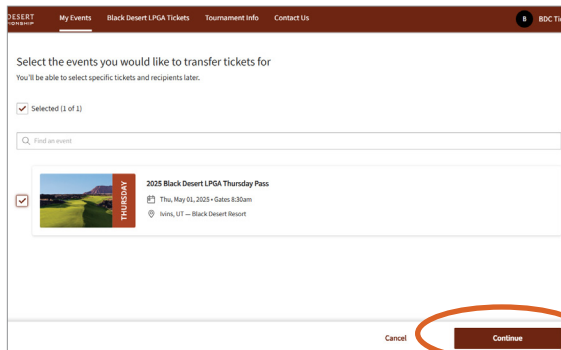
DESERT
IONSHIP

My Events

Black Desert LPGA Tickets

Tournament Info

Contact Us

B BDC Ti

Select the events you would like to transfer tickets for

You'll be able to select specific tickets and recipients later.

Selected (1 of 1)

Find an event

THURSDAY

2025 Black Desert LPGA Thursday Pass

Thu, May 01, 2025 • Gates 8:30am

Ivins, UT — Black Desert Resort

Cancel

Continue